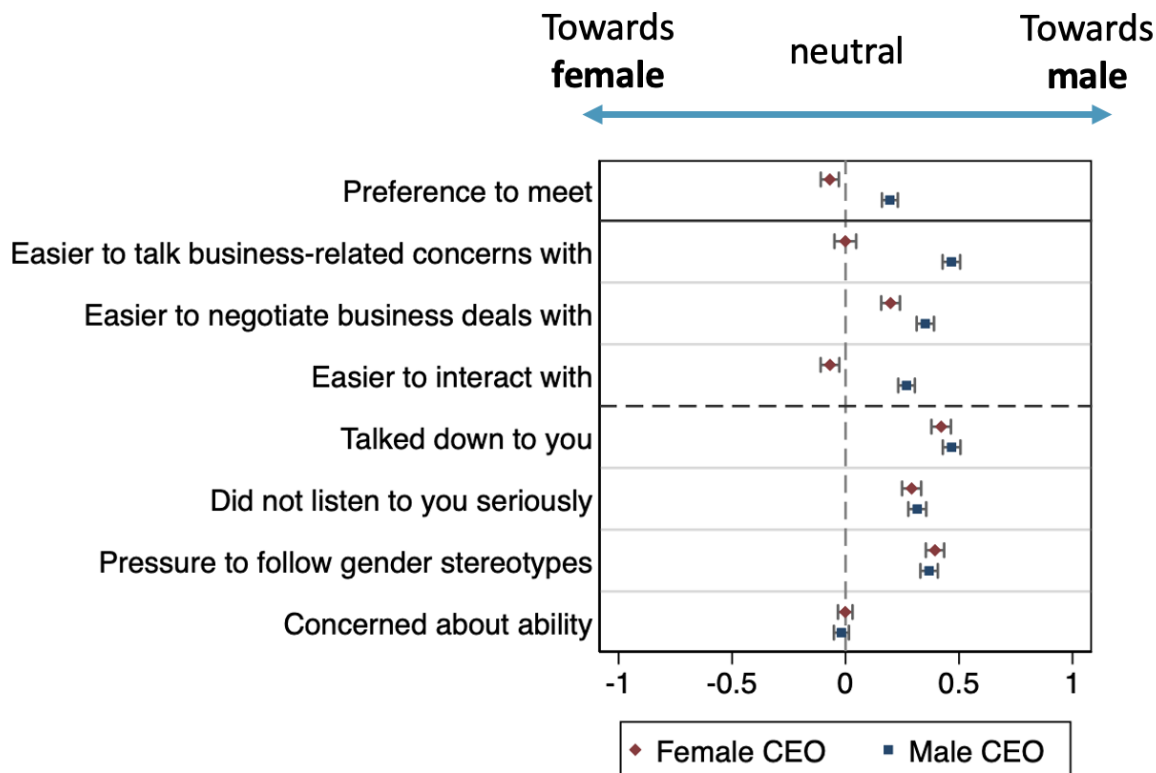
Towards **female**

neutral

Towards **male**

Preference to meet

Easier to talk business-related concerns with

Easier to negotiate business deals with

Easier to interact with

Talked down to you

Did not listen to you seriously

Pressure to follow gender stereotypes

Concerned about ability

-1

-0.5

0

0.5

1

Female CEO

Male CEO